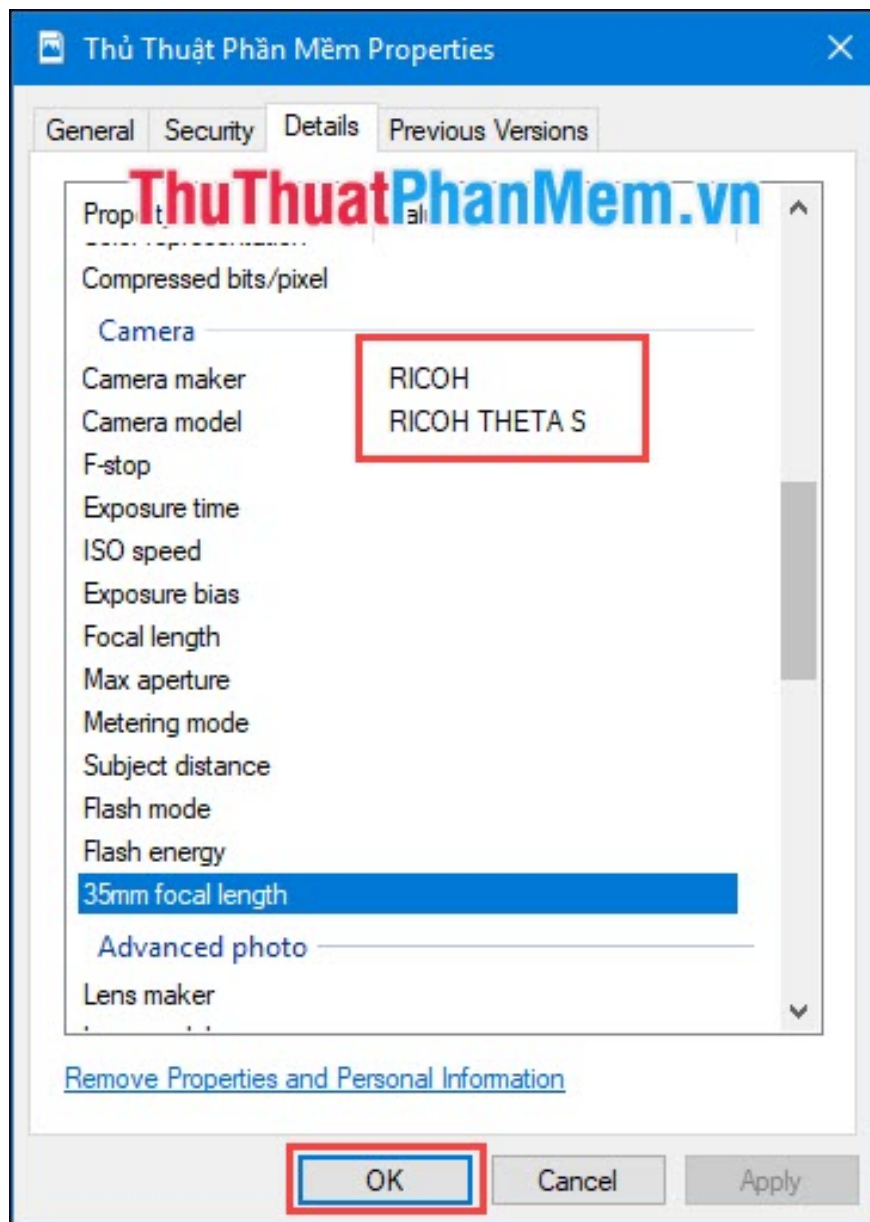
Thủ Thuật Phần Mềm Properties

General | Security | Details | Previous Versions

ThuThuatPhanMem.vn

Prop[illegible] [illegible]

Compressed bits/pixel

Camera

Camera maker RICOH
Camera model RICOH THETA S
F-stop
Exposure time
ISO speed
Exposure bias
Focal length
Max aperture
Metering mode
Subject distance
Flash mode
Flash energy
35mm focal length

Advanced photo

Lens maker

Remove Properties and Personal Information

OK | Cancel | Apply